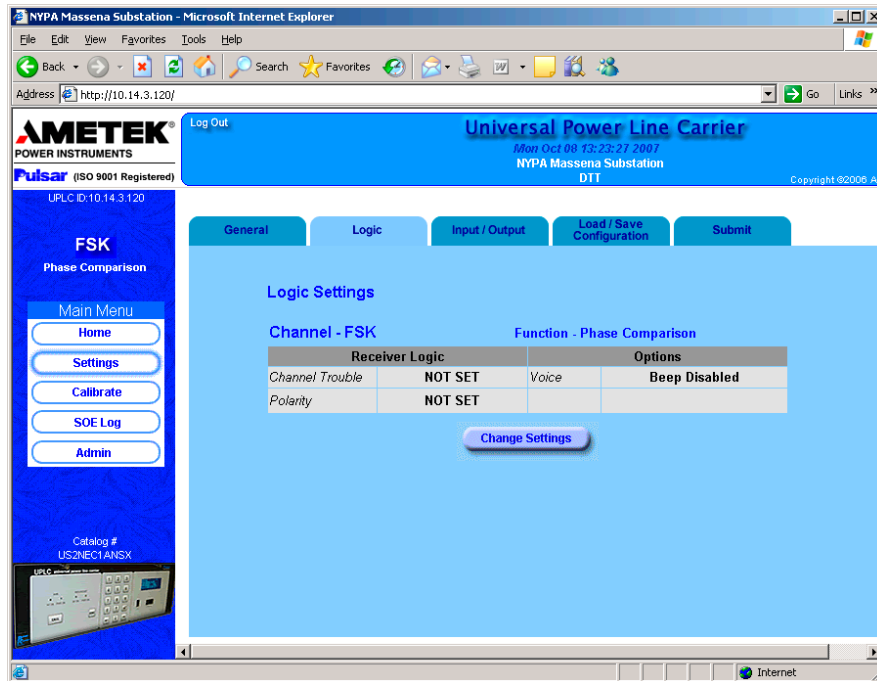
NYPA Massena Substation - Microsoft Internet Explorer

File Edit View Favorites Tools Help

Back Search Favorites

Address http://10.14.3.120/ Go Links »

AMETEK
POWER INSTRUMENTS
Pulsar (ISO 9001 Registered)

Log Out

Universal Power Line Carrier
Mon Oct 08 13:23:27 2007
NYPA Massena Substation
DTT

Copyright ©2006 A

UPLC ID:10.14.3.120

FSK
Phase Comparison

Main Menu
Home
Settings
Calibrate
SOE Log
Admin

Catalog #
US2NEC1ANSX

UPLC

General | Logic | Input / Output | Load / Save Configuration | Submit

Logic Settings

Channel - FSK
Function - Phase Comparison

| Receiver Logic | | Options | |
|---|---|---|---|
| Channel Trouble | NOT SET | Voice | Beep Disabled |
| Polarity | NOT SET | | |

Change Settings

Internet